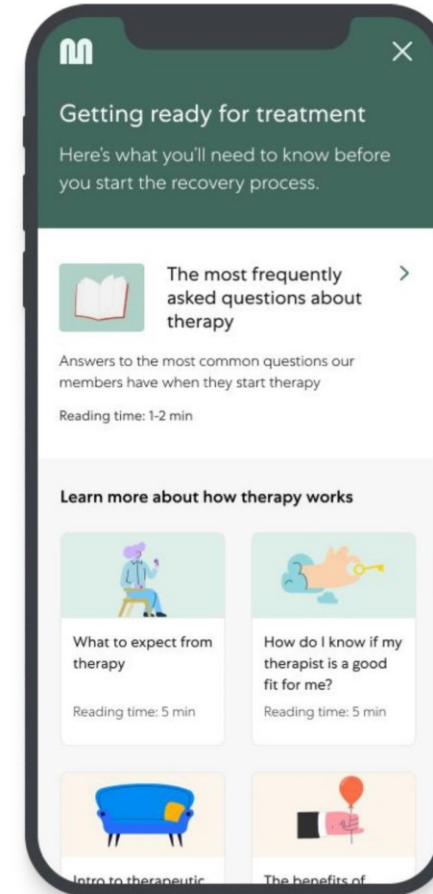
Getting ready for treatment

Here's what you'll need to know before you start the recovery process.

The most frequently asked questions about therapy

Answers to the most common questions our members have when they start therapy

Reading time: 1-2 min

Learn more about how therapy works

What to expect from therapy

Reading time: 5 min

How do I know if my therapist is a good fit for me?

Reading time: 5 min

Intro to therapeutic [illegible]

The benefits of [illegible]